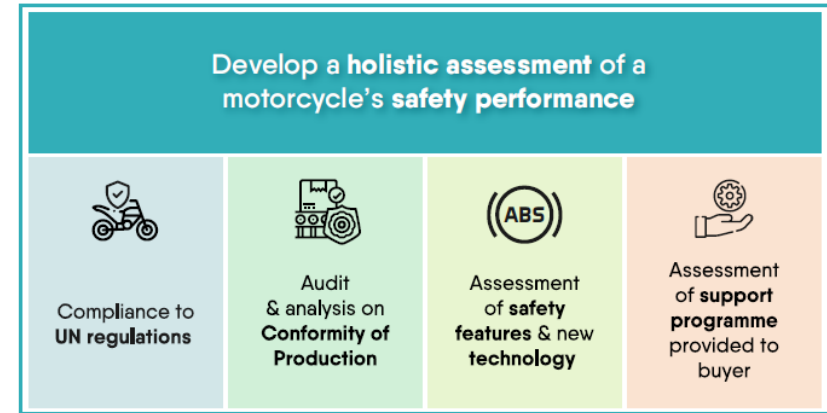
Develop a holistic assessment of a motorcycle's safety performance

Compliance to UN regulations

Audit & analysis on Conformity of Production

ABS

Assessment of safety features & new technology

Assessment of support programme provided to buyer